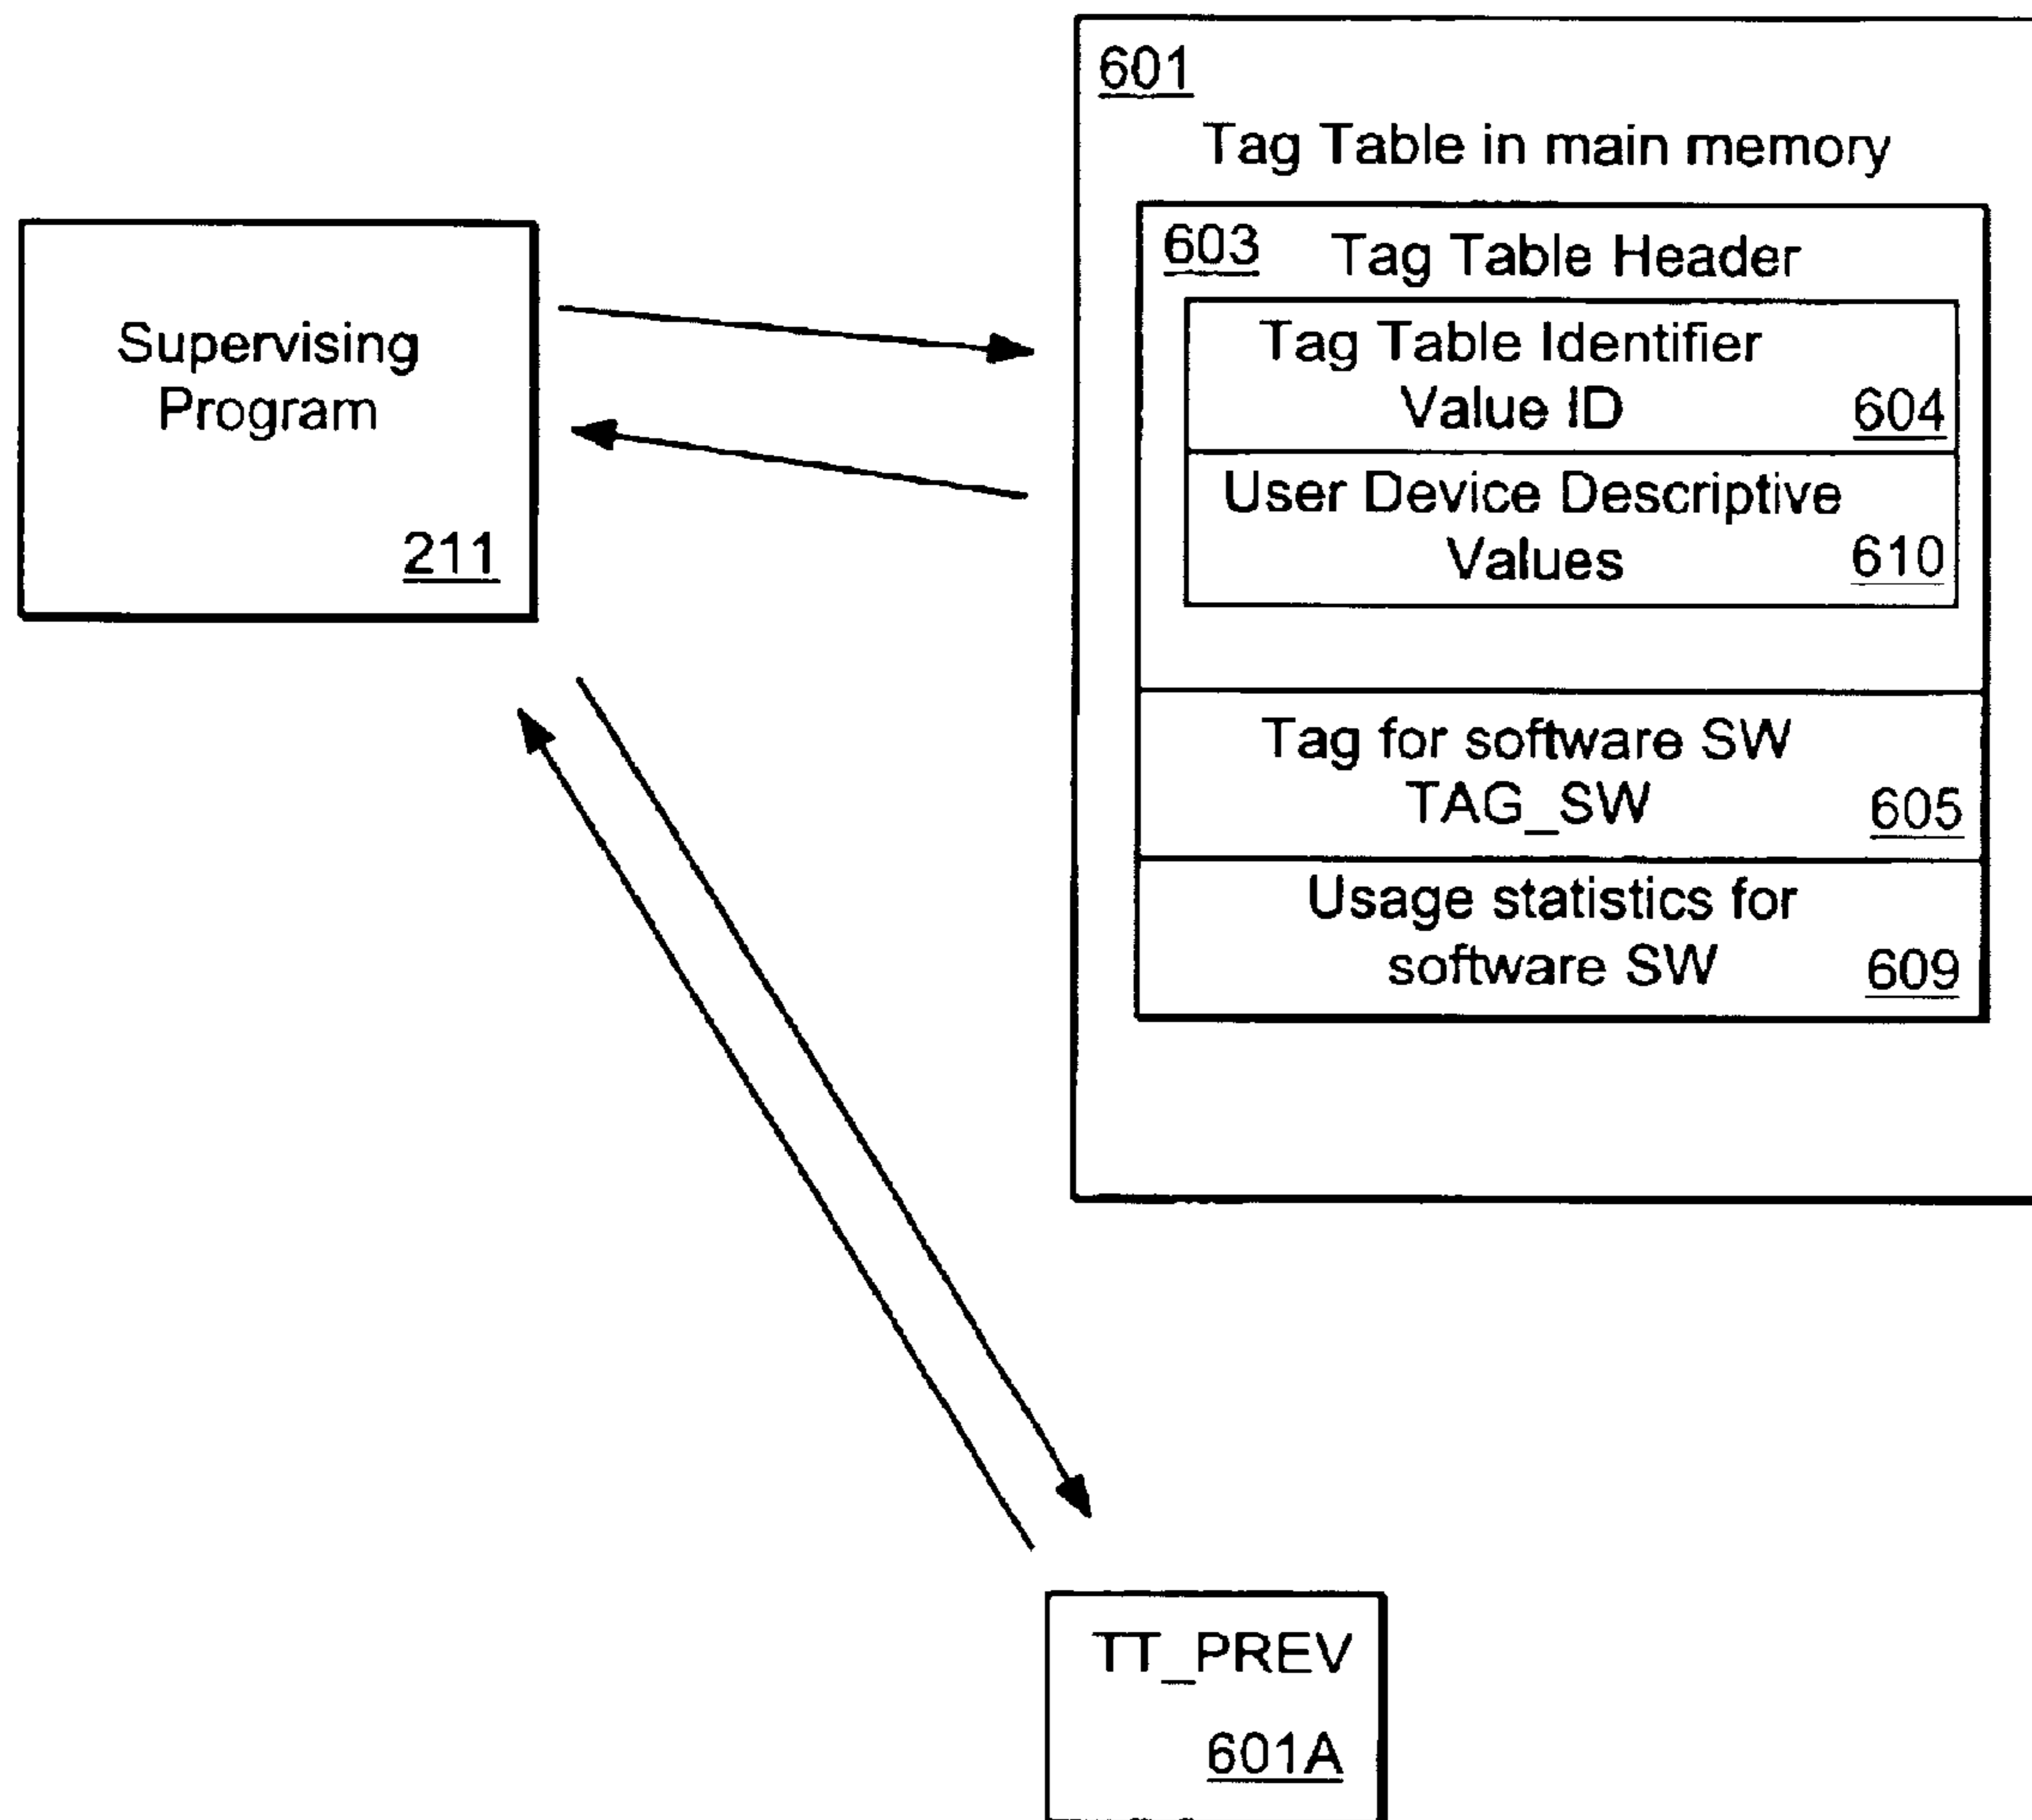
601
Tag Table in main memory

603 Tag Table Header

Tag Table Identifier Value ID 604

User Device Descriptive Values 610

Tag for software SW TAG_SW 605

Usage statistics for software SW 609

Supervising Program

211

TT_PREV

601A